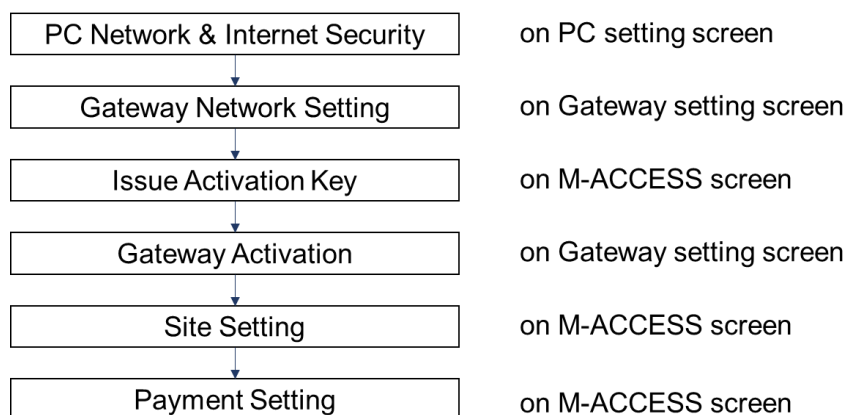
PC Network & Internet Security on PC setting screen

Gateway Network Setting on Gateway setting screen

Issue Activation Key on M-ACCESS screen

Gateway Activation on Gateway setting screen

Site Setting on M-ACCESS screen

Payment Setting on M-ACCESS screen